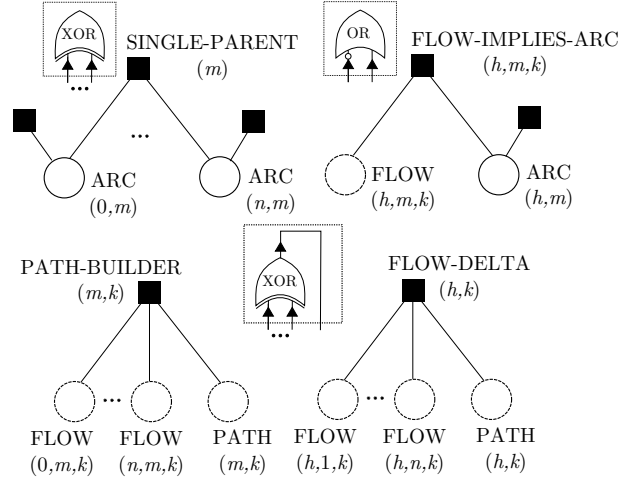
XOR
...
SINGLE-PARENT
$(m)$
...
ARC
$(0,m)$
ARC
$(n,m)$

OR
FLOW-IMPLIES-ARC
$(h,m,k)$
FLOW
$(h,m,k)$
ARC
$(h,m)$

PATH-BUILDER
$(m,k)$
FLOW
$(0,m,k)$
...
FLOW
$(n,m,k)$
PATH
$(m,k)$

XOR
...
FLOW-DELTA
$(h,k)$
FLOW
$(h,1,k)$
...
FLOW
$(h,n,k)$
PATH
$(h,k)$